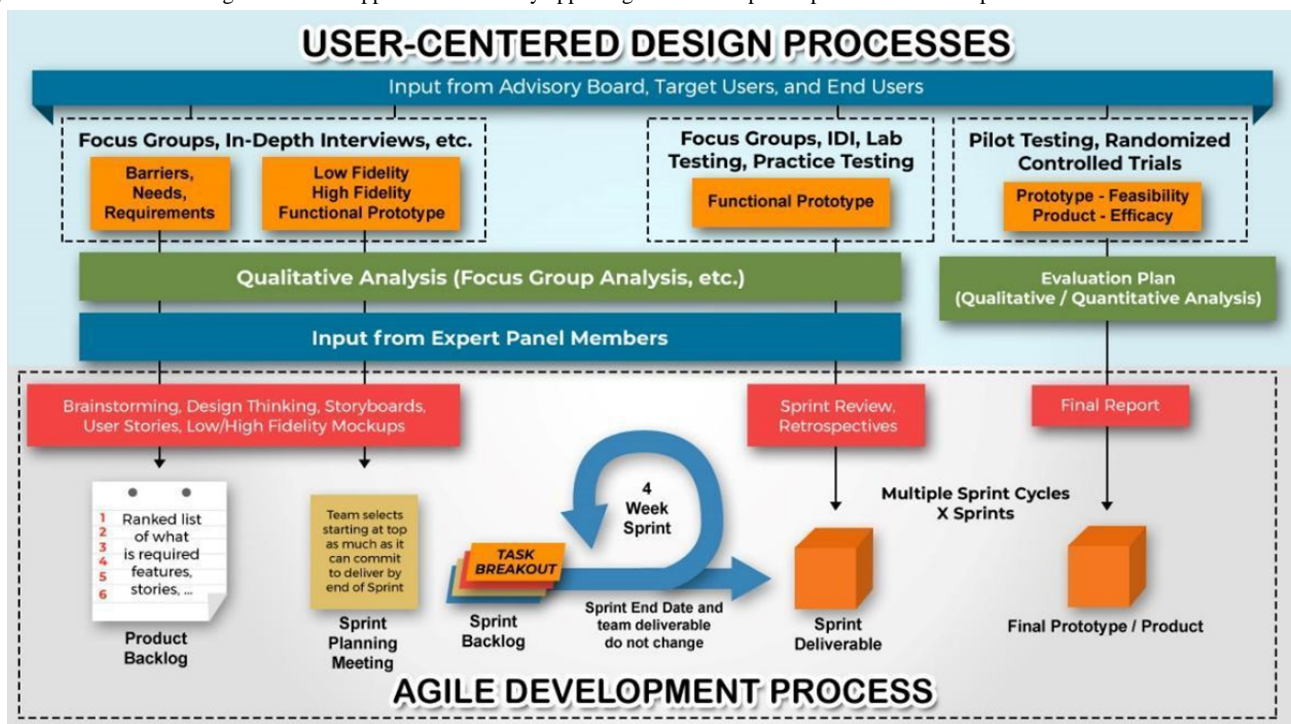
USER-CENTERED DESIGN PROCESSES

Input from Advisory Board, Target Users, and End Users

Focus Groups, In-Depth Interviews, etc.

Barriers, Needs, Requirements

Low Fidelity High Fidelity Functional Prototype

Focus Groups, IDI, Lab Testing, Practice Testing

Functional Prototype

Pilot Testing, Randomized Controlled Trials

Prototype - Feasibility Product - Efficacy

Qualitative Analysis (Focus Group Analysis, etc.)

Evaluation Plan (Qualitative / Quantitative Analysis)

Input from Expert Panel Members

Brainstorming, Design Thinking, Storyboards, User Stories, Low/High Fidelity Mockups

Sprint Review, Retrospectives

Final Report

1 2 3 4 5 6 Ranked list of what is required features, stories, ...

Product Backlog

Team selects starting at top as much as it can commit to deliver by end of Sprint

Sprint Planning Meeting

TASK BREAKOUT

Sprint Backlog

4 Week Sprint

Sprint End Date and team deliverable do not change

Sprint Deliverable

Multiple Sprint Cycles X Sprints

Final Prototype / Product

AGILE DEVELOPMENT PROCESS